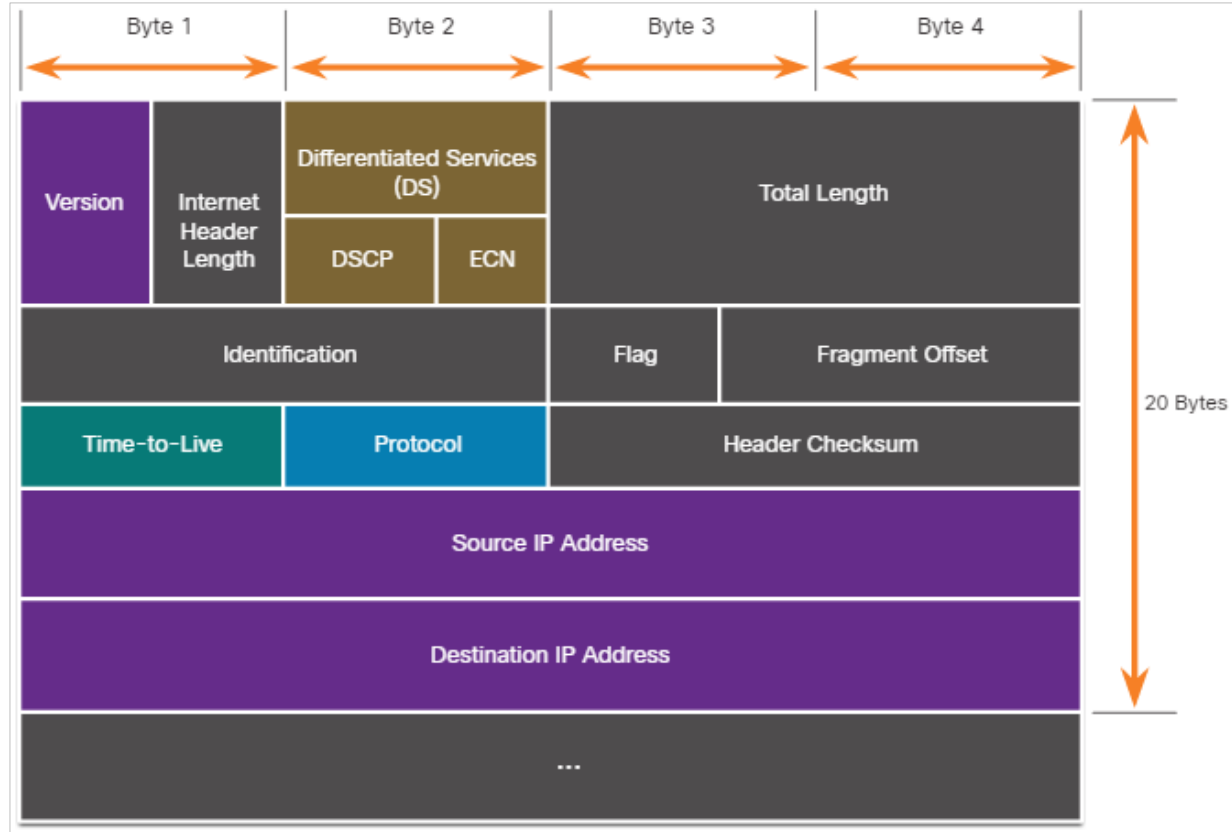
Byte 1
Byte 2
Byte 3
Byte 4

Version
Internet Header Length
Differentiated Services (DS)
DSCP
ECN
Total Length

Identification
Flag
Fragment Offset

Time-to-Live
Protocol
Header Checksum

Source IP Address

Destination IP Address

...

20 Bytes